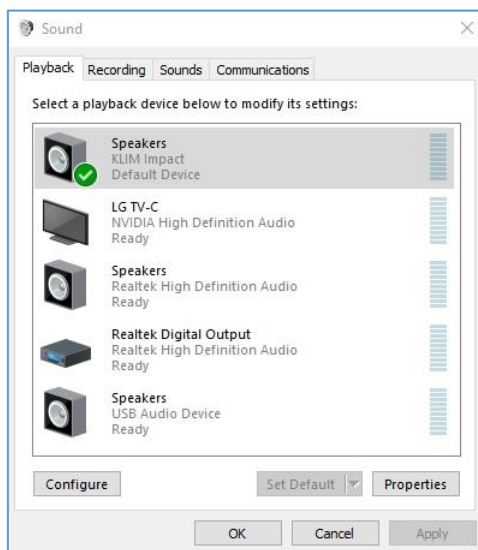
Sound

Playback Recording Sounds Communications

Select a playback device below to modify its settings:

Speakers
KLIM Impact
Default Device

LG TV-C
NVIDIA High Definition Audio
Ready

Speakers
Realtek High Definition Audio
Ready

Realtek Digital Output
Realtek High Definition Audio
Ready

Speakers
USB Audio Device
Ready

Configure

Set Default

Properties

OK

Cancel

Apply